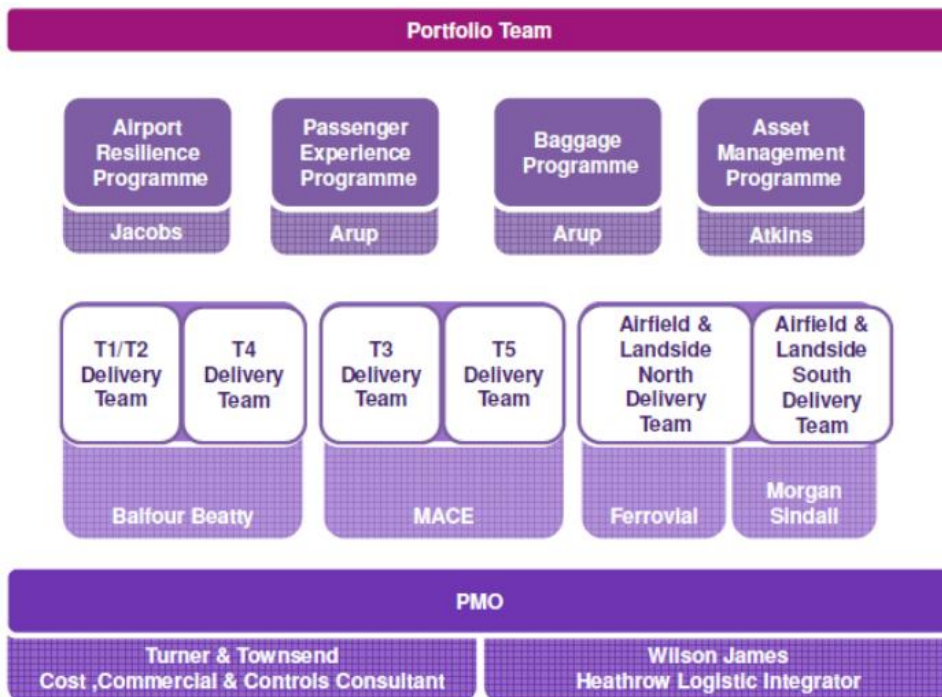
Portfolio Team

Airport Resilience Programme
Jacobs

Passenger Experience Programme
Arup

Baggage Programme
Arup

Asset Management Programme
Atkins

T1/T2 Delivery Team

T4 Delivery Team

Balfour Beatty

T3 Delivery Team

T5 Delivery Team

MACE

Airfield & Landside North Delivery Team

Ferrovial

Airfield & Landside South Delivery Team

Morgan Sindall

PMO

Turner & Townsend
Cost ,Commercial & Controls Consultant

Wilson James
Heathrow Logistic Integrator